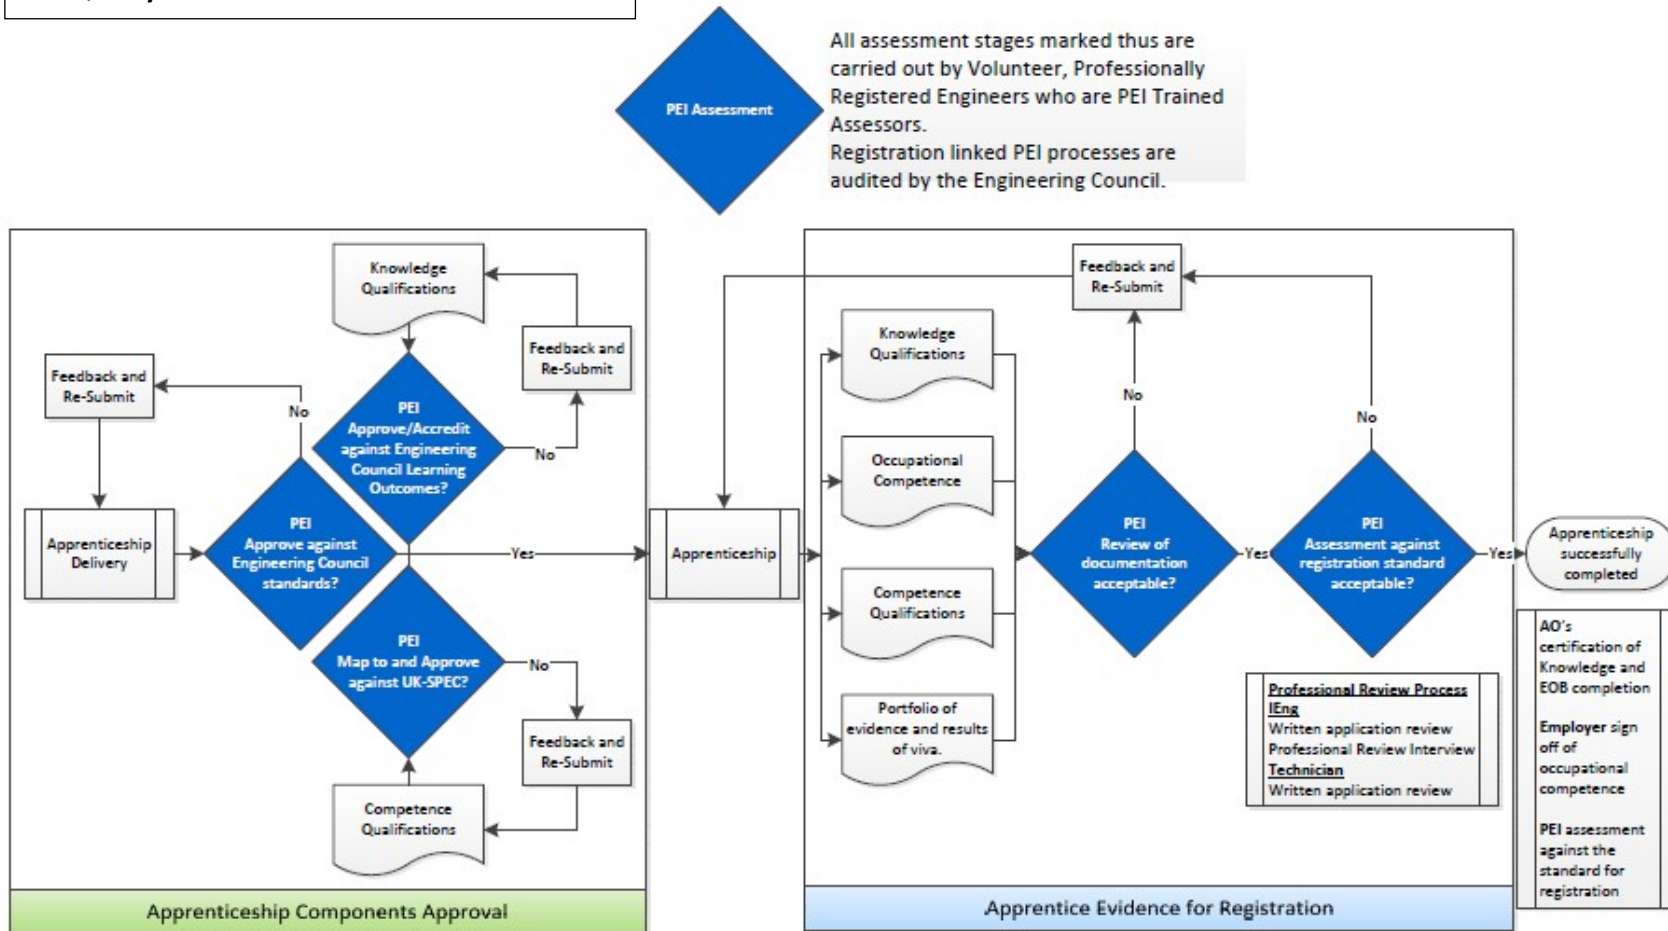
PEI Assessment

All assessment stages marked thus are carried out by Volunteer, Professionally Registered Engineers who are PEI Trained Assessors.
Registration linked PEI processes are audited by the Engineering Council.

Knowledge Qualifications

Feedback and Re-Submit

Feedback and Re-Submit

No

PEI Approve/Accredit against Engineering Council Learning Outcomes?

No

Apprenticeship Delivery

PEI Approve against Engineering Council standards?

Yes

PEI Map to and Approve against UK-SPEC?

No

Feedback and Re-Submit

Competence Qualifications

Apprenticeship Components Approval

Feedback and Re-Submit

Knowledge Qualifications

Occupational Competence

Competence Qualifications

Portfolio of evidence and results of viva.

Apprenticeship

No

PEI Review of documentation acceptable?

Yes

No

PEI Assessment against registration standard acceptable?

Yes

Apprenticeship successfully completed

Professional Review Process
IEng
Written application review
Professional Review Interview
Technician
Written application review

AO's certification of Knowledge and EOB completion

Employer sign off of occupational competence

PEI assessment against the standard for registration

Apprentice Evidence for Registration